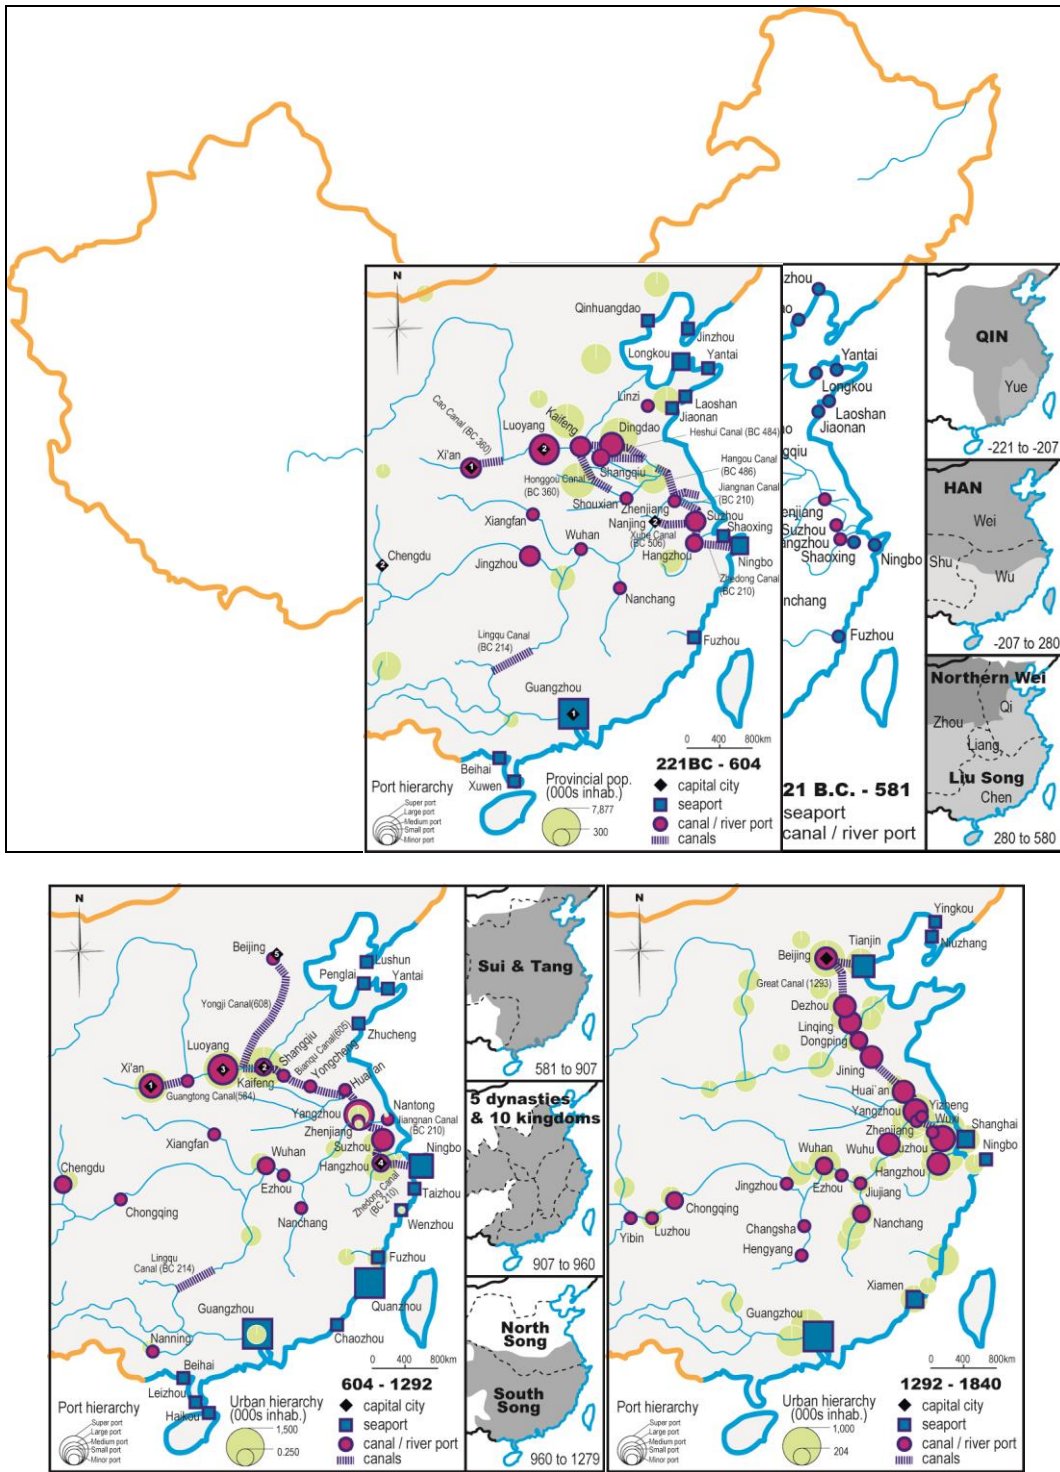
N

Qinhuangdao
Jinzhou
Longkou
Yantai
Linzi
Laoshan
Jiaonan
Heshui Canal (BC 484)
Cao Canal (BC 360)
Luoyang
Kaifeng
Dingdao
Xi'an
Honggou Canal (BC 360)
Shangqiu
Hangou Canal (BC 486)
Jiangnan Canal (BC 210)
Shouxian
Zhenjiang
Xiangfan
Nanjing
Suzhou
Xubei Canal (BC 506)
Shaoxing
Chengdu
Wuhan
Jingzhou
Hangzhou
Ningbo
Zhedong Canal (BC 210)
Nanchang
Lingqu Canal (BC 214)
Fuzhou
Guangzhou
Beihai
Xuwen
Port hierarchy
Super port
Large port
Medium port
Small port
Minor port
Provincial pop. (000s inhab.)
7,877
300
221BC - 604
capital city
seaport
canal / river port
canals
0 400 800km

zhou
Yantai
Longkou
Laoshan
Jiaonan
gqiu
enjiang
Suzhou
ngzhou
Shaoxing
Ningbo
nchang
Fuzhou
21 B.C. - 581
seaport
canal / river port

QIN
Yue
-221 to -207
HAN
Wei
Shu
Wu
-207 to 280
Northern Wei
Qi
Zhou
Liang
Liu Song
Chen
280 to 580

N
Beijing
Lushun
Penglai
Yantai
Yongji Canal(608)
Zhucheng
Luoyang
Shangqiu
Bianqu Canal(605)
Yongcheng
Xi'an
Kaifeng
Guangtong Canal(584)
Huai'an
Nantong
Yangzhou
Jiangnan Canal (BC 210)
Zhenjiang
Xiangfan
Wuhan
Suzhou
Ningbo
Chengdu
Hangzhou
Ezhou
Taizhou
Zhedong Canal (BC 210)
Chongqing
Nanchang
Wenzhou
Fuzhou
Lingqu Canal (BC 214)
Quanzhou
Guangzhou
Chaozhou
Nanning
Beihai
Leizhou
Haikou
Port hierarchy
Super port
Large port
Medium port
Small port
Minor port
Urban hierarchy (000s inhab.)
1,500
0.250
604 - 1292
capital city
seaport
canal / river port
canals
0 400 800km

Sui & Tang
581 to 907
5 dynasties & 10 kingdoms
907 to 960
North Song
South Song
960 to 1279

N
Yingkou
Tianjin
Beijing
Niuzhang
Great Canal (1293)
Dezhou
Linqing
Dongping
Jining
Huai`an
Yangzhou
Yizheng
Zhenjiang
Wuxi
Shanghai
Suzhou
Ningbo
Wuhan
Wuhu
Hangzhou
Jingzhou
Ezhou
Jiujiang
Chongqing
Yibin
Luzhou
Changsha
Nanchang
Hengyang
Xiamen
Guangzhou
Port hierarchy
Super port
Large port
Medium port
Small port
Minor port
Urban hierarchy (000s inhab.)
1,000
204
1292 - 1840
capital city
seaport
canal / river port
canals
0 400 800km